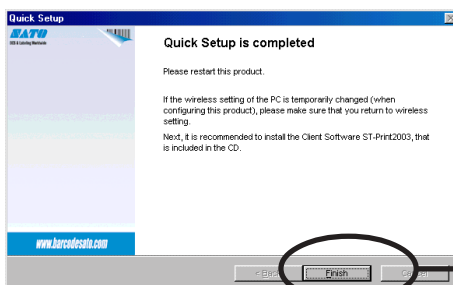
Quick Setup

SATO

Quick Setup is completed

Please restart this product.

If the wireless setting of the PC is temporarily changed (when configuring this product), please make sure that you return to wireless setting.

Next, it is recommended to install the Client Software ST-Print2003, that is included in the CD.

www.barcodesato.com

< Back Finish Cancel